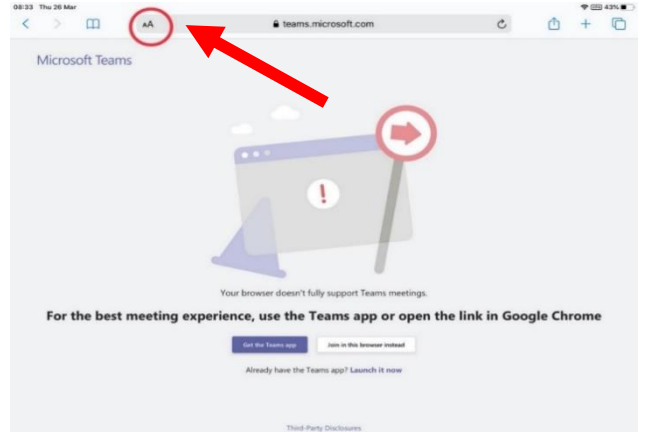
08:33 Thu 26 Mar

43%

AA

teams.microsoft.com

Microsoft Teams

Your browser doesn't fully support Teams meetings.

For the best meeting experience, use the Teams app or open the link in Google Chrome

Get the Teams app

Join in this browser instead

Already have the Teams app? Launch it now

Third-Party Disclosures